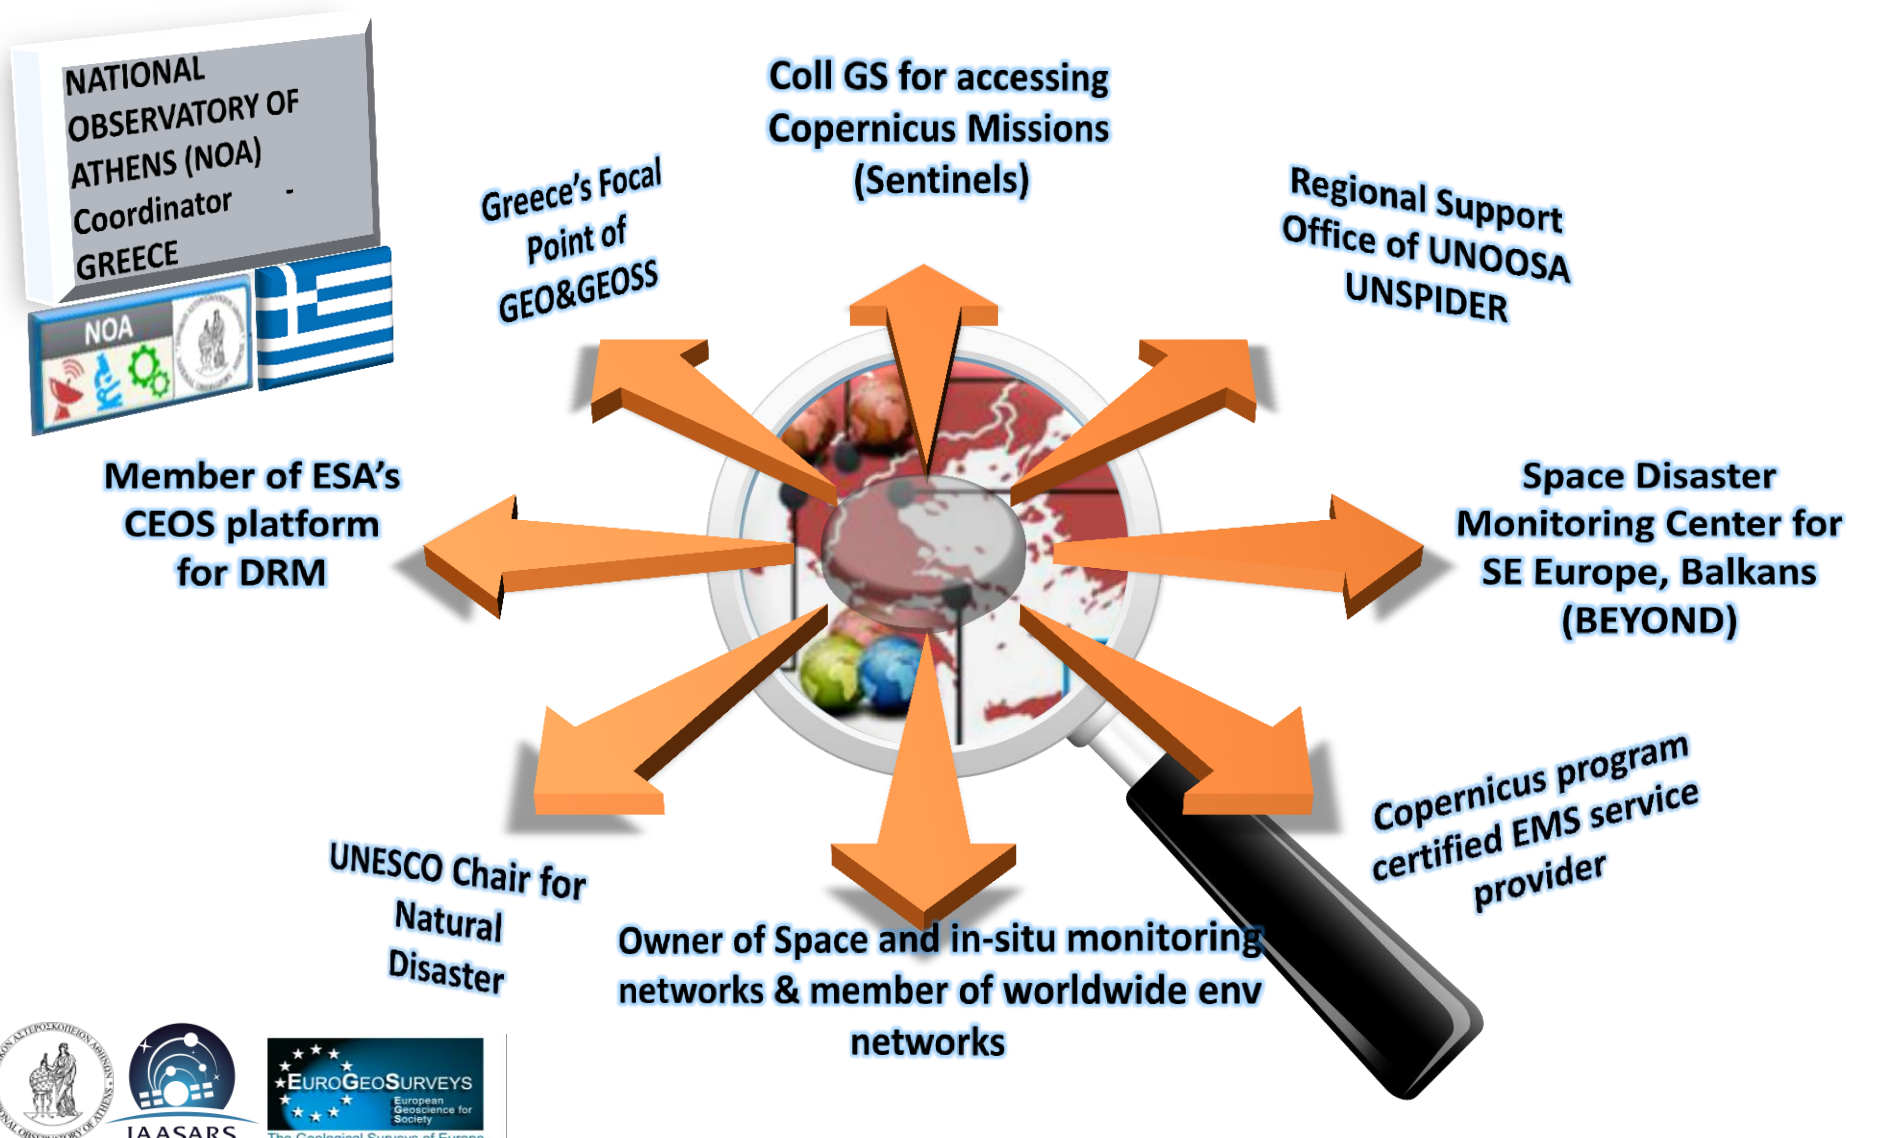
NATIONAL OBSERVATORY OF ATHENS (NOA) Coordinator - GREECE

NOA

Coll GS for accessing Copernicus Missions (Sentinels)

Greece's Focal Point of GEO&GEOSS

Regional Support Office of UNOOSA UNSPIDER

Member of ESA's CEOS platform for DRM

Space Disaster Monitoring Center for SE Europe, Balkans (BEYOND)

UNESCO Chair for Natural Disaster

Owner of Space and in-situ monitoring networks & member of worldwide env networks

Copernicus program certified EMS service provider

IAASARS

EuroGeoSurveys
European Geoscience for Society
The Geological Surveys of Europe